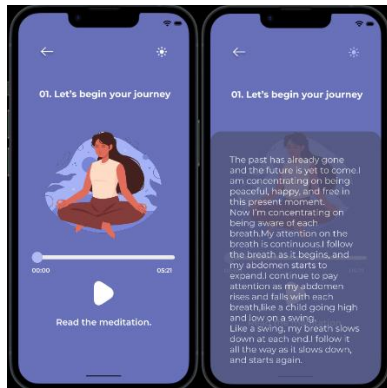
01. Let's begin your journey

00:00

05:21

Read the meditation.

01. Let's begin your journey

The past has already gone and the future is yet to come.I am concentrating on being peaceful, happy, and free in this present moment.
Now I'm concentrating on being aware of each breath.My attention on the breath is continuous.I follow the breath as it begins, and my abdomen starts to expand.I continue to pay attention as my abdomen rises and falls with each breath,like a child going high and low on a swing.
Like a swing, my breath slows down at each end.I follow it all the way as it slows down, and starts again.